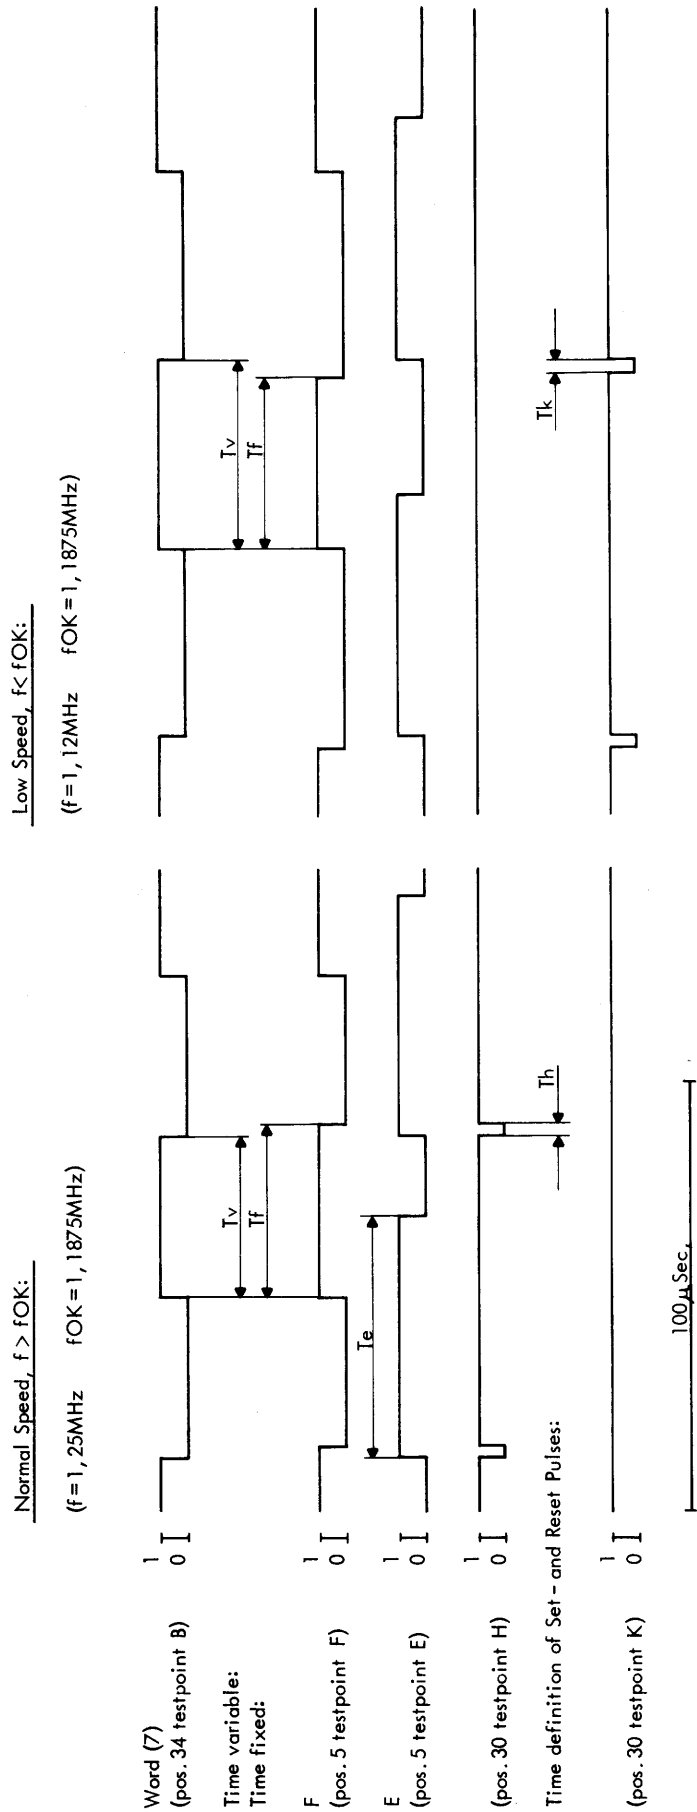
Normal Speed, f > fOK:

(f = 1, 25MHz fOK = 1, 1875MHz)

Low Speed, f< fOK:

(f = 1, 12MHz fOK = 1, 1875MHz)

Word (7)
(pos. 34 testpoint B)

1
0

Time variable:
Time fixed:

Tv
Tf

Tv
Tf

F
(pos. 5 testpoint F)

1
0

E
(pos. 5 testpoint E)

1
0

Te

(pos. 30 testpoint H)

1
0

Th

Time definition of Set - and Reset Pulses:

(pos. 30 testpoint K)

1
0

Tk

100 $\mu$Sec.